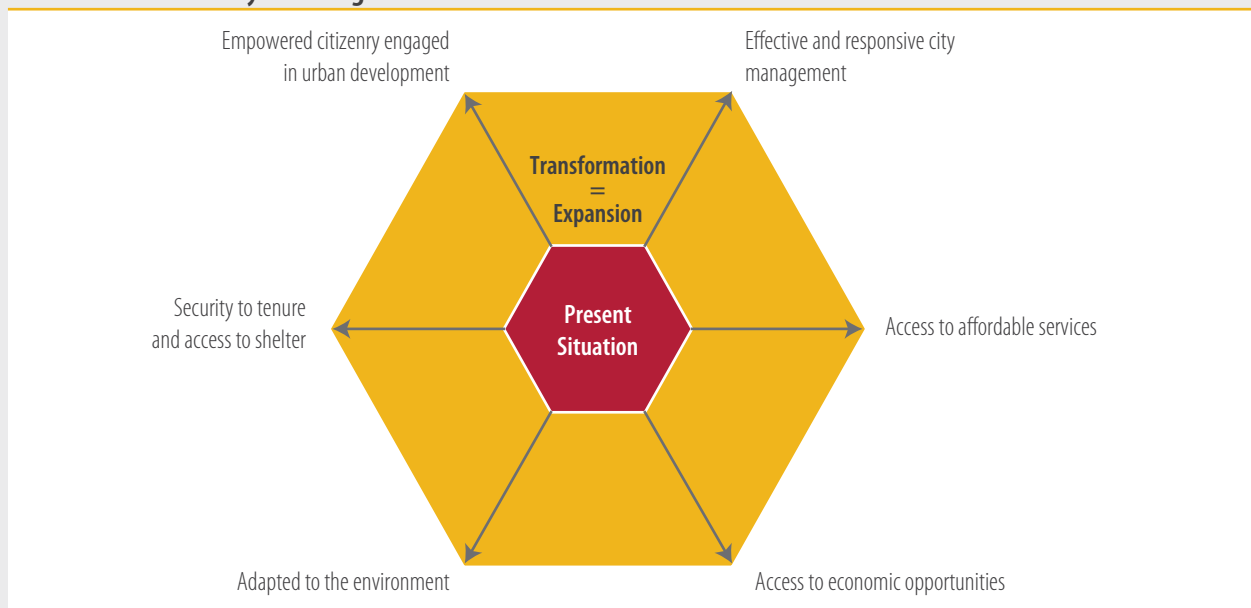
Empowered citizenry engaged in urban development

Effective and responsive city management

Transformation
=
Expansion

Security to tenure and access to shelter

Present Situation

Access to affordable services

Adapted to the environment

Access to economic opportunities